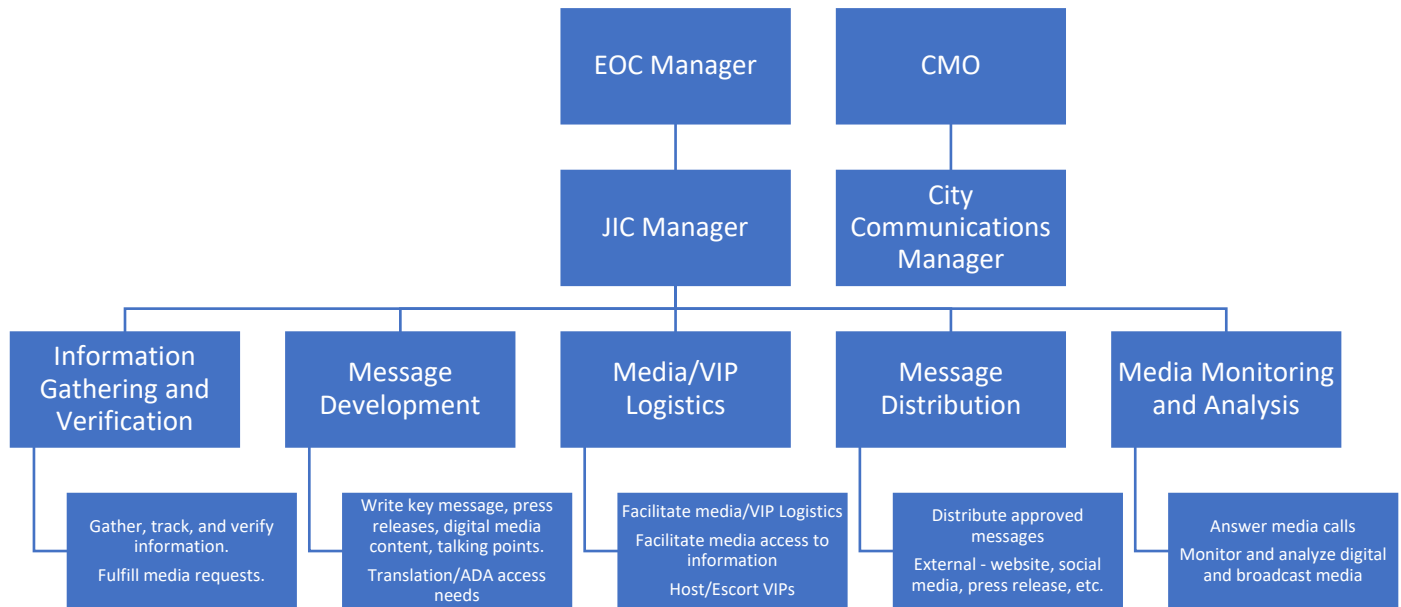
EOC Manager

CMO

JIC Manager

City Communications Manager

Information Gathering and Verification

Message Development

Media/VIP Logistics

Message Distribution

Media Monitoring and Analysis

Gather, track, and verify information.

Fulfill media requests.

Write key message, press releases, digital media content, talking points.

Translation/ADA access needs

Facilitate media/VIP Logistics

Facilitate media access to information

Host/Escort VIPs

Distribute approved messages

External - website, social media, press release, etc.

Answer media calls

Monitor and analyze digital and broadcast media